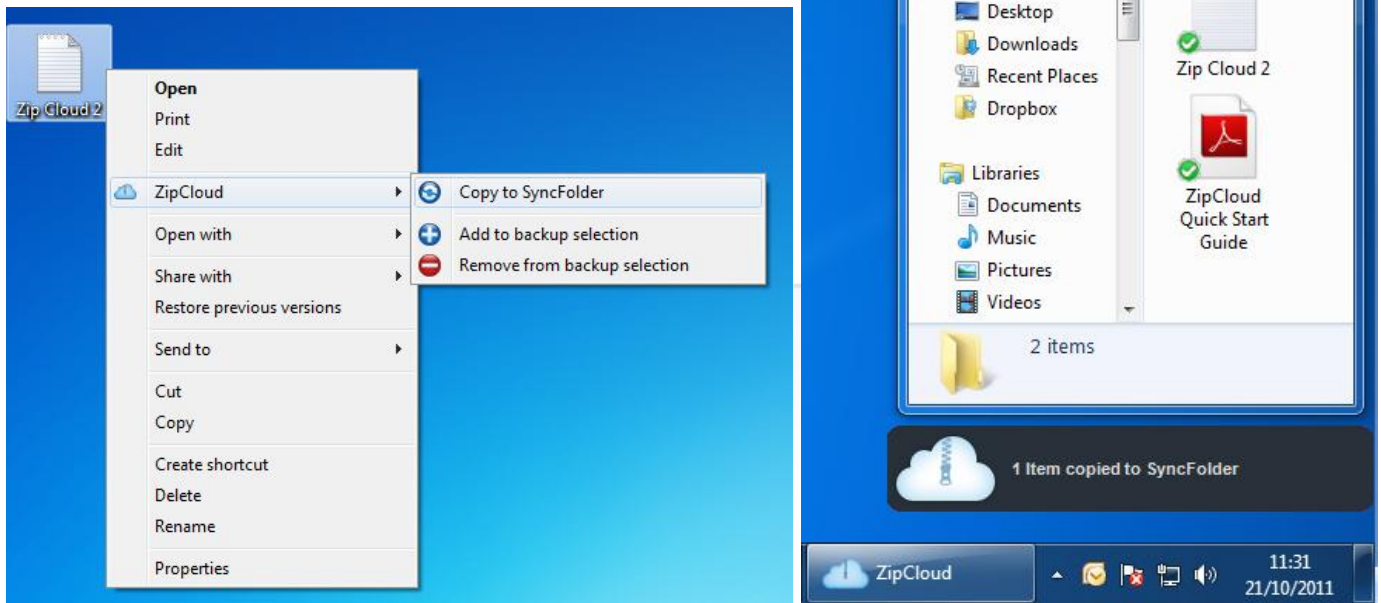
Zip Cloud 2

Open
Print
Edit
ZipCloud
Open with
Share with
Restore previous versions
Send to
Cut
Copy
Create shortcut
Delete
Rename
Properties

Copy to SyncFolder
Add to backup selection
Remove from backup selection

Desktop
Downloads
Recent Places
Dropbox
Libraries
Documents
Music
Pictures
Videos

Zip Cloud 2
ZipCloud Quick Start Guide

2 items

1 Item copied to SyncFolder

ZipCloud
11:31
21/10/2011